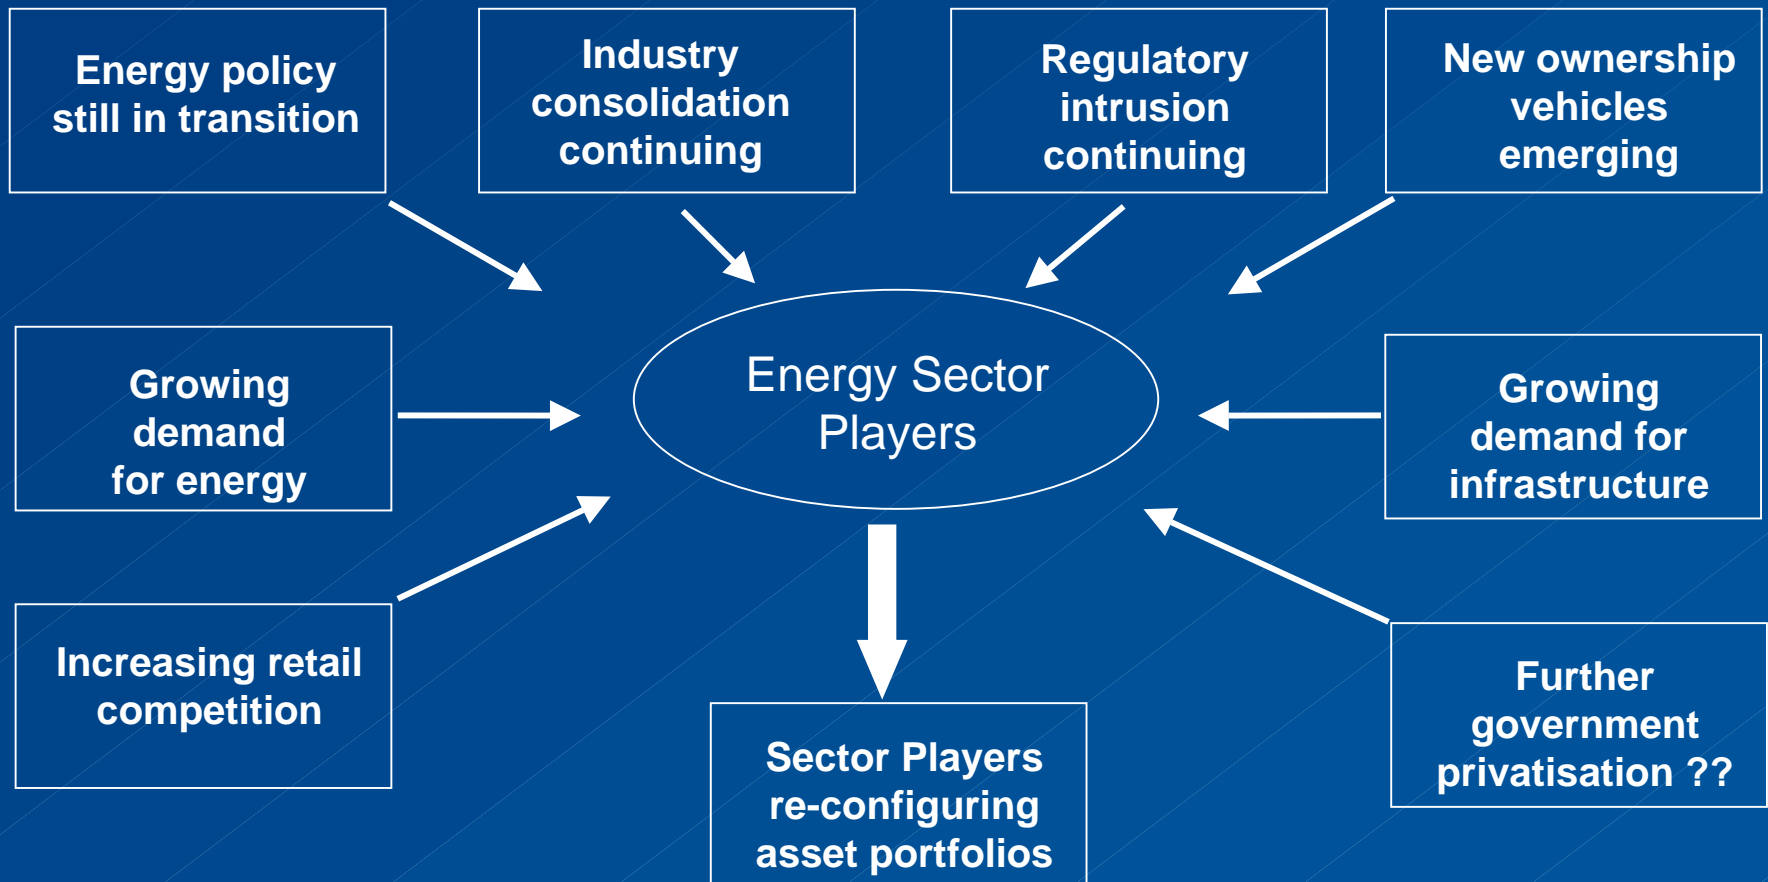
Energy policy still in transition

Industry consolidation continuing

Regulatory intrusion continuing

New ownership vehicles emerging

Growing demand for energy

Energy Sector Players

Growing demand for infrastructure

Increasing retail competition

Sector Players re-configuring asset portfolios

Further government privatisation ??